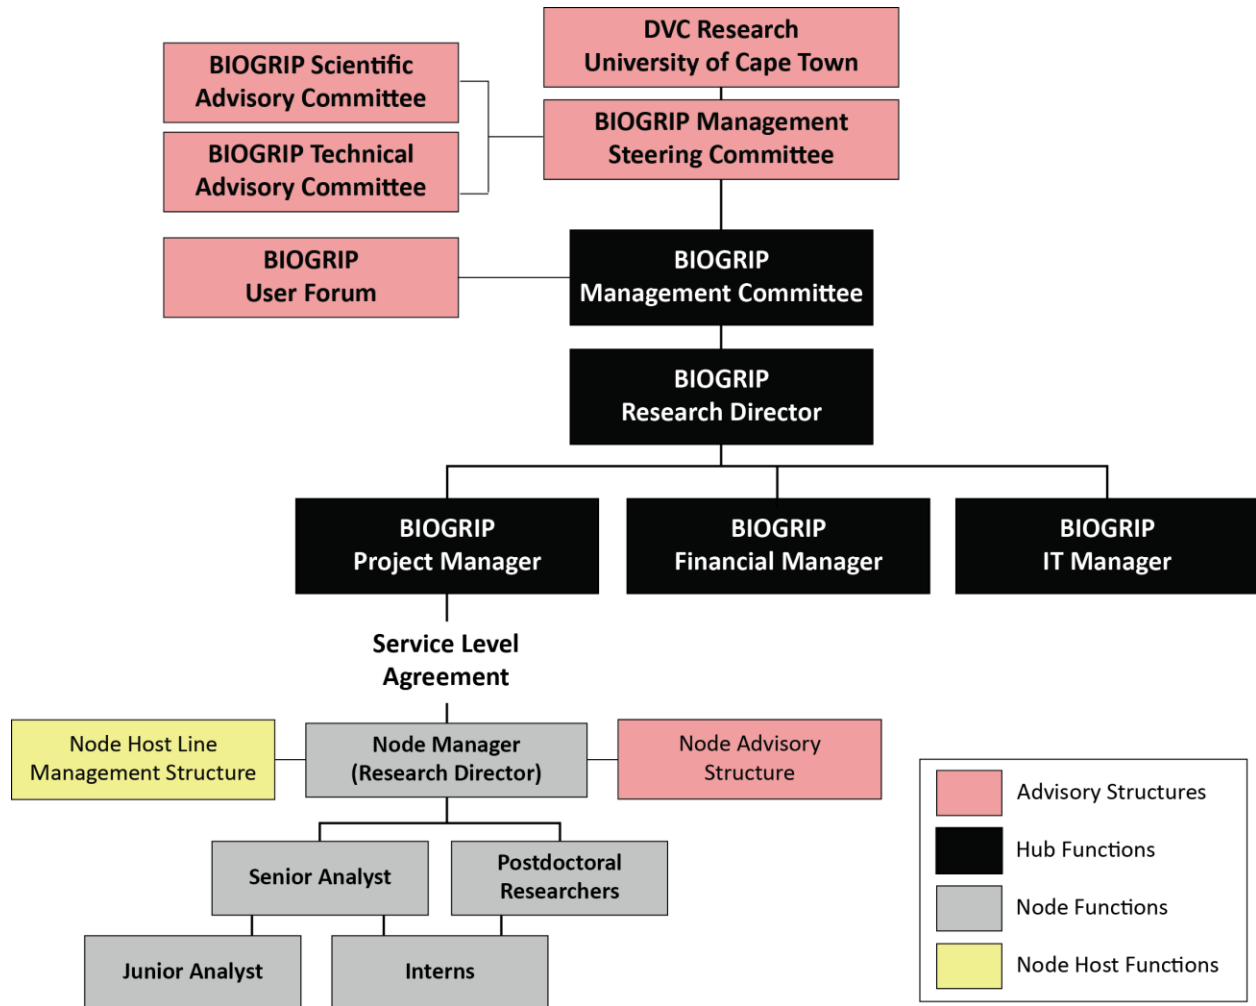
DVC Research
University of Cape Town

BIOGRIP Scientific Advisory Committee

BIOGRIP Technical Advisory Committee

BIOGRIP Management Steering Committee

BIOGRIP User Forum

BIOGRIP Management Committee

BIOGRIP Research Director

BIOGRIP Project Manager

BIOGRIP Financial Manager

BIOGRIP IT Manager

Service Level Agreement

Node Host Line Management Structure

Node Manager (Research Director)

Node Advisory Structure

Senior Analyst

Postdoctoral Researchers

Junior Analyst

Interns

Advisory Structures

Hub Functions

Node Functions

Node Host Functions